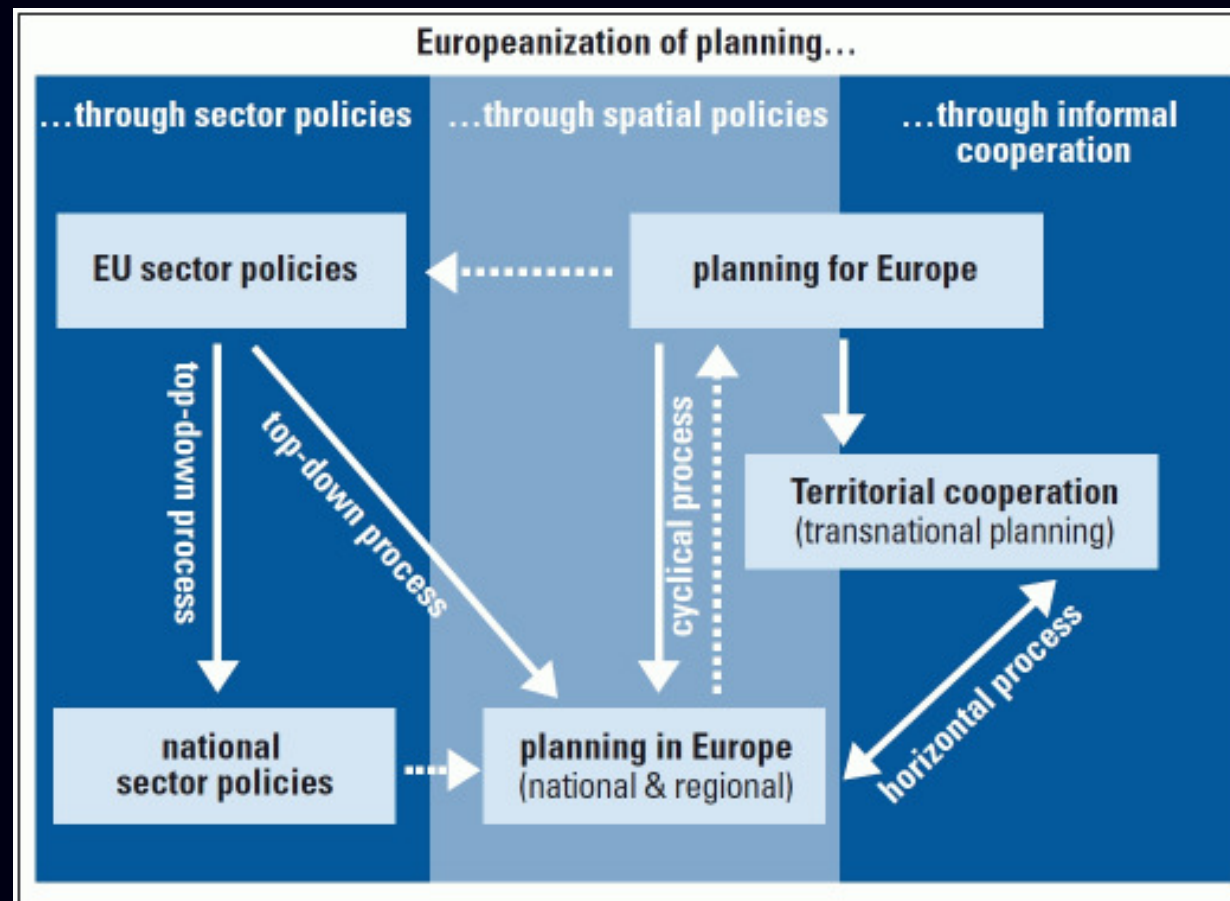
Europeanization of planning…

…through sector policies

…through spatial policies

…through informal cooperation

EU sector policies

planning for Europe

top-down process

top-down process

cyclical process

Territorial cooperation
(transnational planning)

national sector policies

planning in Europe
(national & regional)

horizontal process